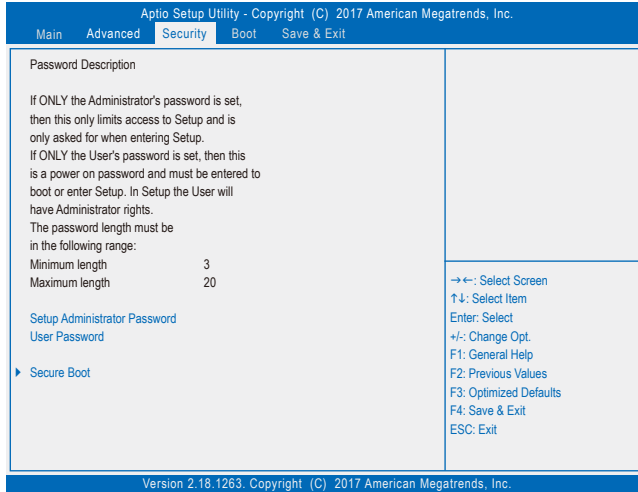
Aptio Setup Utility - Copyright (C) 2017 American Megatrends, Inc.

Main Advanced Security Boot Save & Exit

Password Description

If ONLY the Administrator's password is set, then this only limits access to Setup and is only asked for when entering Setup.
If ONLY the User's password is set, then this is a power on password and must be entered to boot or enter Setup. In Setup the User will have Administrator rights.
The password length must be in the following range:

| Minimum length | 3 |
|---|---|
| Maximum length | 20 |

Setup Administrator Password
User Password

▶ Secure Boot

→←: Select Screen
↑↓: Select Item
Enter: Select
+/-: Change Opt.
F1: General Help
F2: Previous Values
F3: Optimized Defaults
F4: Save & Exit
ESC: Exit

Version 2.18.1263. Copyright (C) 2017 American Megatrends, Inc.